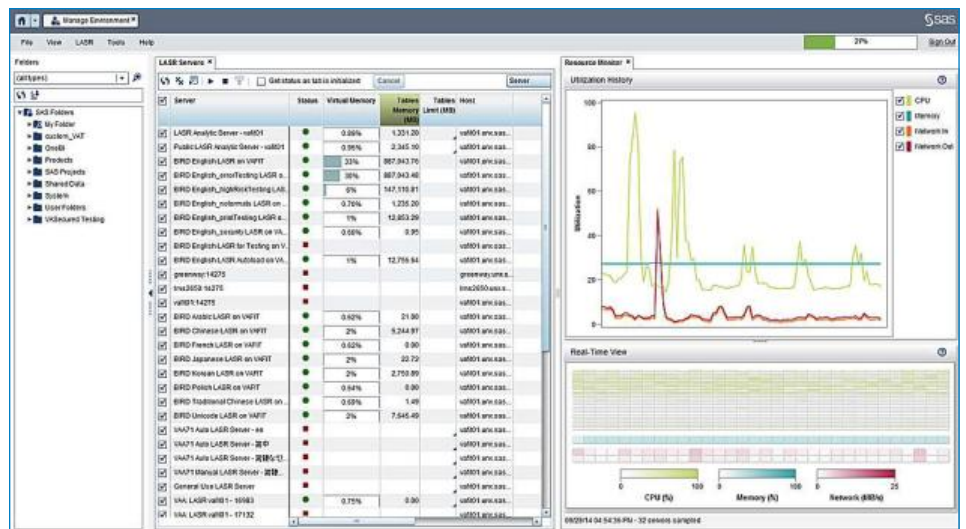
Manage Environment ×

Ssas

File View LASR Tools Help

27%

Sign Out

Folders

(all types)

SAS Folders
My Folder
custom_VAT
OneBI
Products
SAS Projects
Shared Data
System
User Folders
VASecured Testing

LASR Servers ×

Get status as tab is initialized  Cancel  Server

| | Server | Status | Virtual Memory | Tables Memory (MB) | Tables Limit (MB) | Host |
|---|---|---|---|---|---|---|
| ☑ | LASR Analytic Server - vaf01 | | 0.86% | 1,331.20 | | vaf01.unx.sas... |
| ☑ | Public LASR Analytic Server - vaf01 | | 0.95% | 2,345.10 | | vaf01.unx.sas... |
| ☑ | BIRD English LASR on VAFIT | | 33% | 887,943.76 | | vaf01.unx.sas... |
| ☑ | BIRD English_errorTesting LASR o... | | 36% | 887,943.46 | | vaf01.unx.sas... |
| ☑ | BIRD English_highRiskTesting LAS... | | 6% | 147,110.81 | | vaf01.unx.sas... |
| ☑ | BIRD English_notermob LASR on ... | | 0.76% | 1,235.20 | | vaf01.unx.sas... |
| ☑ | BIRD English_prodTesting LASR o... | | 1% | 12,853.29 | | vaf01.unx.sas... |
| ☑ | BIRD English_security LASR on VA... | | 0.08% | 0.95 | | vaf01.unx.sas... |
| ☑ | BIRD English LASR for Testing on V... | | | | | vaf01.unx.sas... |
| ☑ | BIRD English LASR Autoload on VA... | | 1% | 12,755.94 | | vaf01.unx.sas... |
| ☑ | greenway:14275 | | | | | greenway.unx.s... |
| ☑ | bnx3650:14275 | | | | | bnx3650.unx.s... |
| ☑ | vaf01:14275 | | | | | vaf01.unx.sas... |
| ☑ | BIRD Arabic LASR on VAFIT | | 0.02% | 21.90 | | vaf01.unx.sas... |
| ☑ | BIRD Chinese LASR on VAFIT | | 2% | 5,244.97 | | vaf01.unx.sas... |
| ☑ | BIRD French LASR on VAFIT | | 0.02% | 0.90 | | vaf01.unx.sas... |
| ☑ | BIRD Japanese LASR on VAFIT | | 2% | 22.72 | | vaf01.unx.sas... |
| ☑ | BIRD Korean LASR on VAFIT | | 2% | 2,750.89 | | vaf01.unx.sas... |
| ☑ | BIRD Polish LASR on VAFIT | | 0.04% | 0.90 | | vaf01.unx.sas... |
| ☑ | BIRD Traditional Chinese LASR on... | | 0.03% | 1.49 | | vaf01.unx.sas... |
| ☑ | BIRD Unicode LASR on VAFIT | | 2% | 7,545.49 | | vaf01.unx.sas... |
| ☑ | VAA71 Auto LASR Server - aa | | | | | vaf01.unx.sas... |
| ☑ | VAA71 Auto LASR Server - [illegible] | | | | | vaf01.unx.sas... |
| ☑ | VAA71 Auto LASR Server - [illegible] | | | | | vaf01.unx.sas... |
| ☑ | VAA71 Manual LASR Server - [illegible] | | | | | vaf01.unx.sas... |
| ☑ | General Use LASR Server | | | | | vaf01.unx.sas... |
| ☑ | VAA LASR vaf01 - 10983 | | 0.75% | 0.00 | | vaf01.unx.sas... |
| ☑ | VAA LASR vaf01 - 17132 | | | | | vaf01.unx.sas... |

Resource Monitor ×

Utilization History

CPU
Memory
Network In
Network Out

100
80
60
40
20
0

Utilization

Real-Time View

0 100
CPU (%)
0 100
Memory (%)
0 25
Network (MB/s)

09/29/14 04:54:36 PM - 32 servers sampled